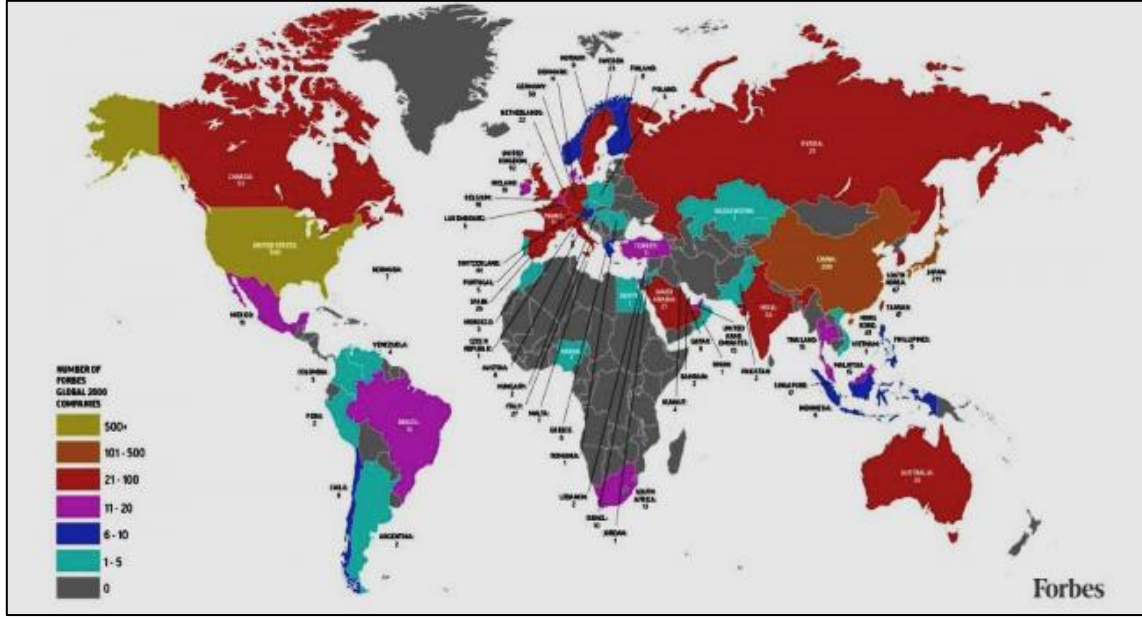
NORWAY
SWEDEN
FINLAND
DENMARK
GERMANY
POLAND
NETHERLANDS
RUSSIA
UNITED KINGDOM
IRELAND
CANADA
BELGIUM
LUXEMBOURG
FRANCE
KAZAKHSTAN
TURKEY
SWITZERLAND
PORTUGAL
SPAIN
MOROCCO
UNITED STATES
BERMUDA
CHINA
SOUTH KOREA
JAPAN
TAIWAN
EGYPT
SAUDI ARABIA
HONG KONG
MEXICO
VENEZUELA
CZECH REPUBLIC
AUSTRIA
HUNGARY
ITALY
MALTA
GREECE
QATAR
UNITED ARAB EMIRATES
INDIA
THAILAND
VIETNAM
PHILIPPINES
NIGERIA
OMAN
BAHRAIN
PAKISTAN
KUWAIT
MALAYSIA
SINGAPORE
INDONESIA
COLOMBIA
PERU
BRAZIL
TOGO
LEBANON
ISRAEL
JORDAN
SOUTH AFRICA
CHILE
ARGENTINA
AUSTRALIA

NUMBER OF FORBES GLOBAL 2000 COMPANIES
500+
101 - 500
21 - 100
11 - 20
6 - 10
1 - 5
0

Forbes